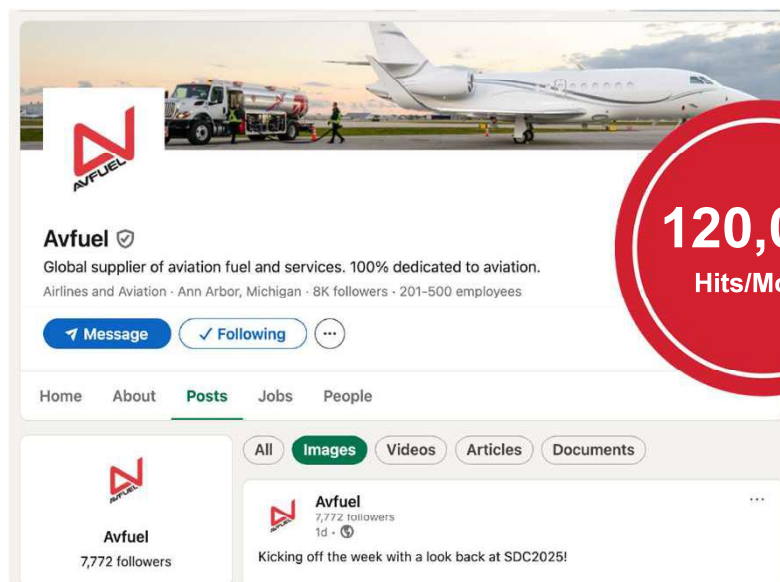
AVFUEL

Avfuel

Global supplier of aviation fuel and services. 100% dedicated to aviation.

Airlines and Aviation · Ann Arbor, Michigan · 8K followers · 201-500 employees

Message

✓ Following

···

120,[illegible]

Hits/Mo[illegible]

Home About Posts Jobs People

AVFUEL

Avfuel

7,772 followers

All Images Videos Articles Documents

AVFUEL

Avfuel

7,772 followers

1d ·

···

Kicking off the week with a look back at SDC2025!